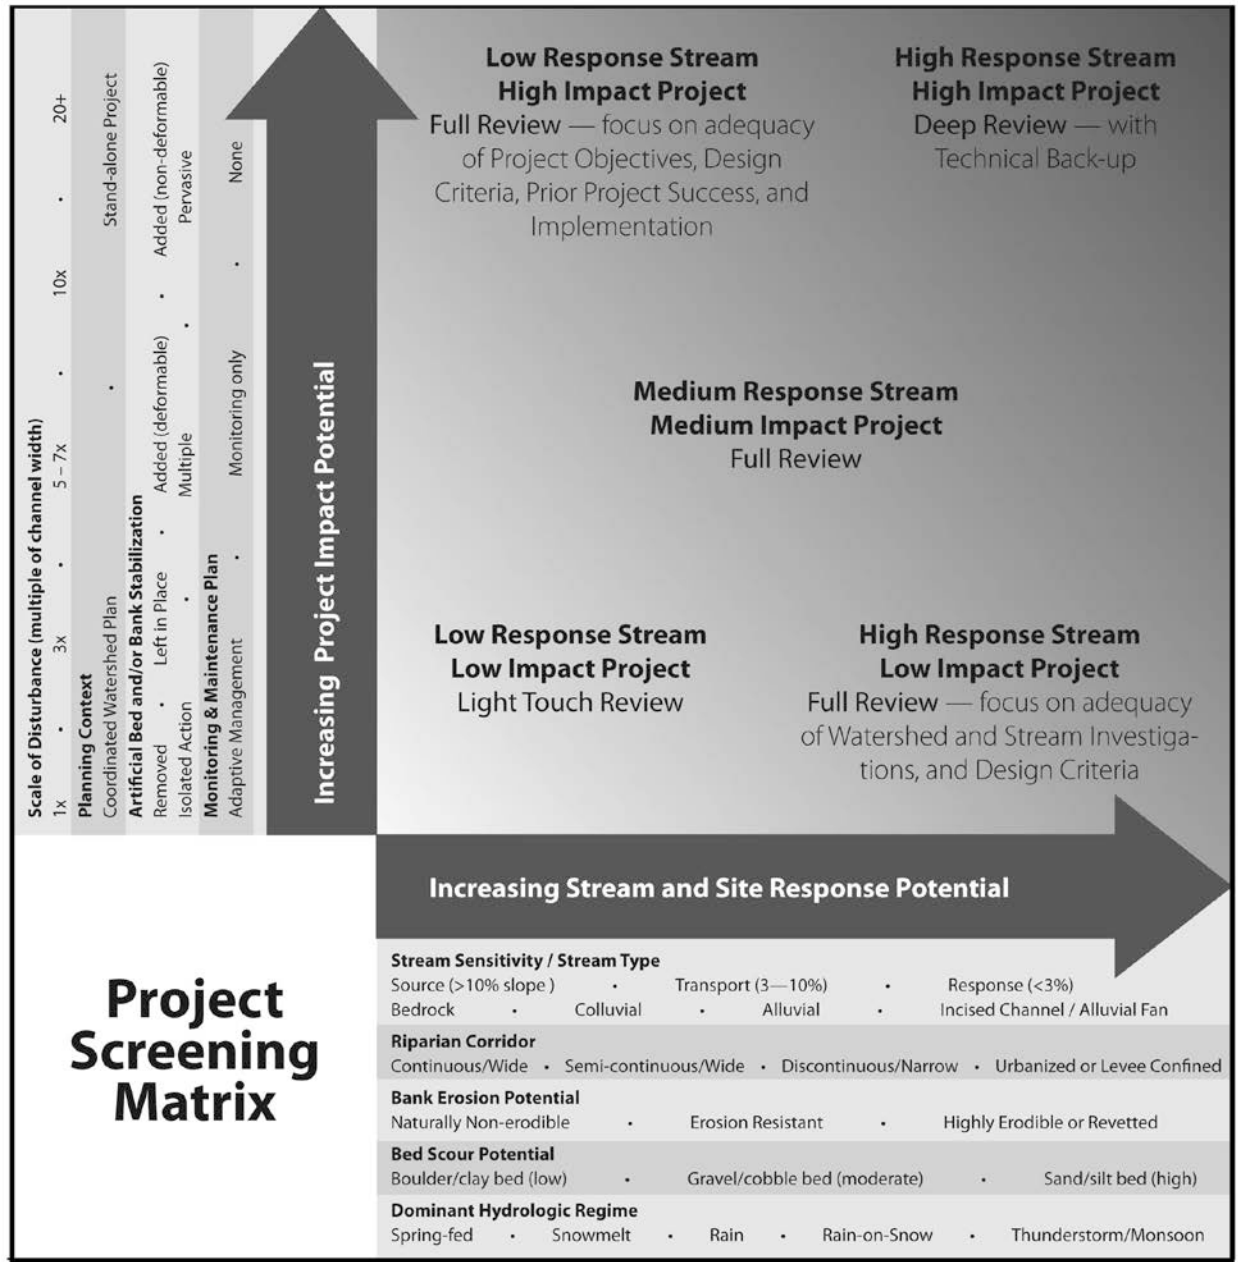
Low Response Stream
High Impact Project
Full Review — focus on adequacy of Project Objectives, Design Criteria, Prior Project Success, and Implementation

High Response Stream
High Impact Project
Deep Review — with Technical Back-up

Medium Response Stream
Medium Impact Project
Full Review

Low Response Stream
Low Impact Project
Light Touch Review

High Response Stream
Low Impact Project
Full Review — focus on adequacy of Watershed and Stream Investigations, and Design Criteria

Scale of Disturbance (multiple of channel width)
1x • 3x • 5 – 7x • 10x • 20+
Planning Context
Coordinated Watershed Plan • Stand-alone Project
Artificial Bed and/or Bank Stabilization
Removed • Left in Place • Added (deformable) • Added (non-deformable)
Isolated Action • Multiple • Pervasive
Monitoring & Maintenance Plan
Adaptive Management • Monitoring only • None

Increasing Project Impact Potential

Increasing Stream and Site Response Potential

Project Screening Matrix

Stream Sensitivity / Stream Type
Source (>10% slope) • Transport (3—10%) • Response (<3%)
Bedrock • Colluvial • Alluvial • Incised Channel / Alluvial Fan
Riparian Corridor
Continuous/Wide • Semi-continuous/Wide • Discontinuous/Narrow • Urbanized or Levee Confined
Bank Erosion Potential
Naturally Non-erodible • Erosion Resistant • Highly Erodible or Revetted
Bed Scour Potential
Boulder/clay bed (low) • Gravel/cobble bed (moderate) • Sand/silt bed (high)
Dominant Hydrologic Regime
Spring-fed • Snowmelt • Rain • Rain-on-Snow • Thunderstorm/Monsoon